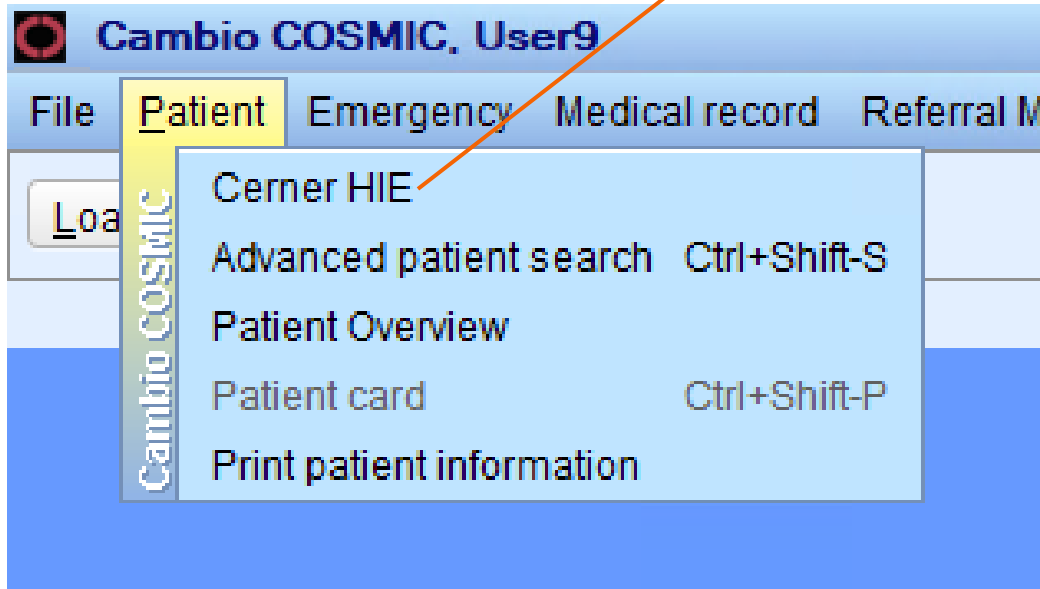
Cambio COSMIC, User9

File Patient Emergency Medical record Referral M

Loa

Cambio COSMIC

Cerner HIE
Advanced patient search Ctrl+Shift-S
Patient Overview
Patient card Ctrl+Shift-P
Print patient information